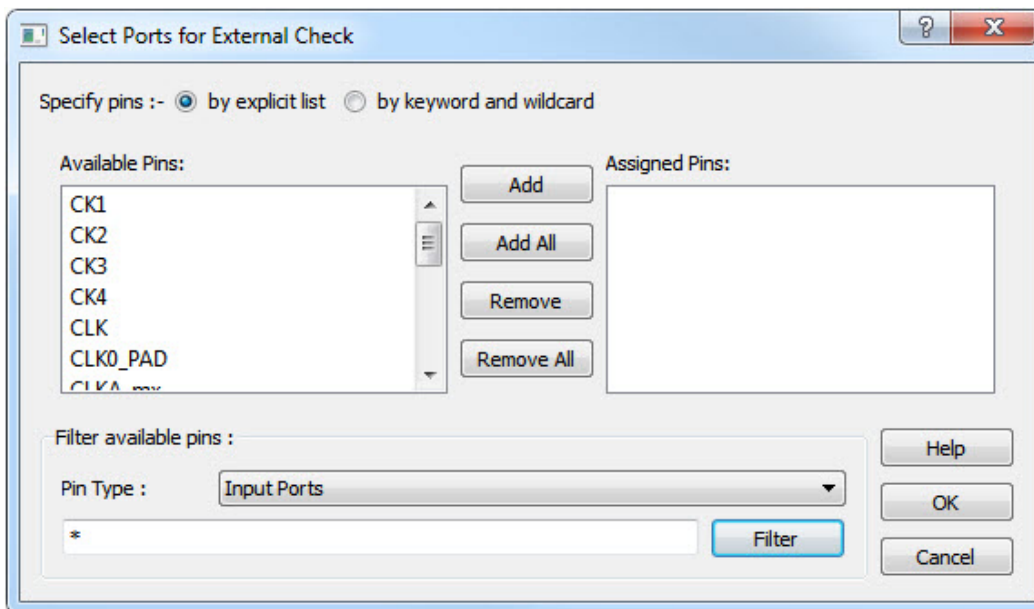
Select Ports for External Check

?

X

Specify pins :- by explicit list by keyword and wildcard

Available Pins:

CK1
CK2
CK3
CK4
CLK
CLK0_PAD
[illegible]

Add

Add All

Remove

Remove All

Assigned Pins:

Filter available pins :

Pin Type : Input Ports

*

Filter

Help

OK

Cancel